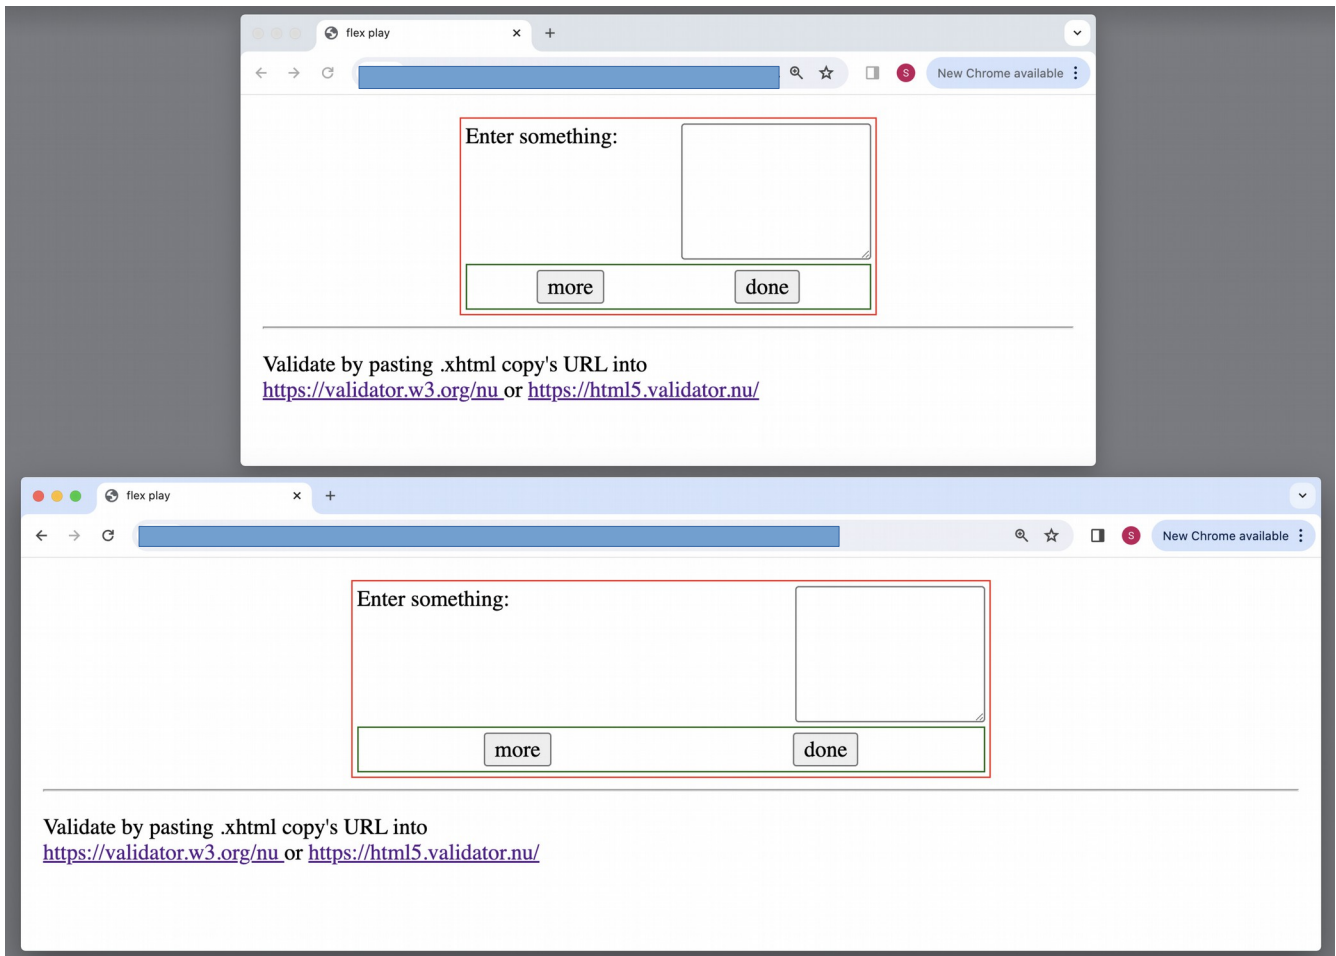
flex play ×
+
S
New Chrome available

Enter something:

more done

Validate by pasting .xhtml copy's URL into
https://validator.w3.org/nu or https://html5.validator.nu/

flex play ×
+
S
New Chrome available

Enter something:

more done

Validate by pasting .xhtml copy's URL into
https://validator.w3.org/nu or https://html5.validator.nu/